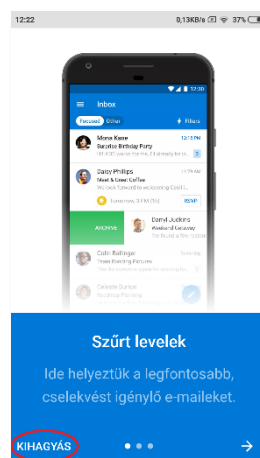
12:22
0,13KB/s 37%

12:30
Inbox
Focused Other
Filters
Mona Kane
Surprise Birthday Party
Hi! Just wanted to say hi. I'll already be
Daisy Phillips
Meet & Greet Coffee
We look forward to welcoming Cecil
Tomorrow, 3 PM (30 mins)
RSVP
ARCHIVE
Daryl Jenkins
Weekend Getaway
The flight is fine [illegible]
Colin Ballinger
Vacation Pictures
Celeste Burton
Workshop Planning

Szűrt levelek
Ide helyeztük a legfontosabb, cselekvést igénylő e-maileket.
KIHAGYÁS